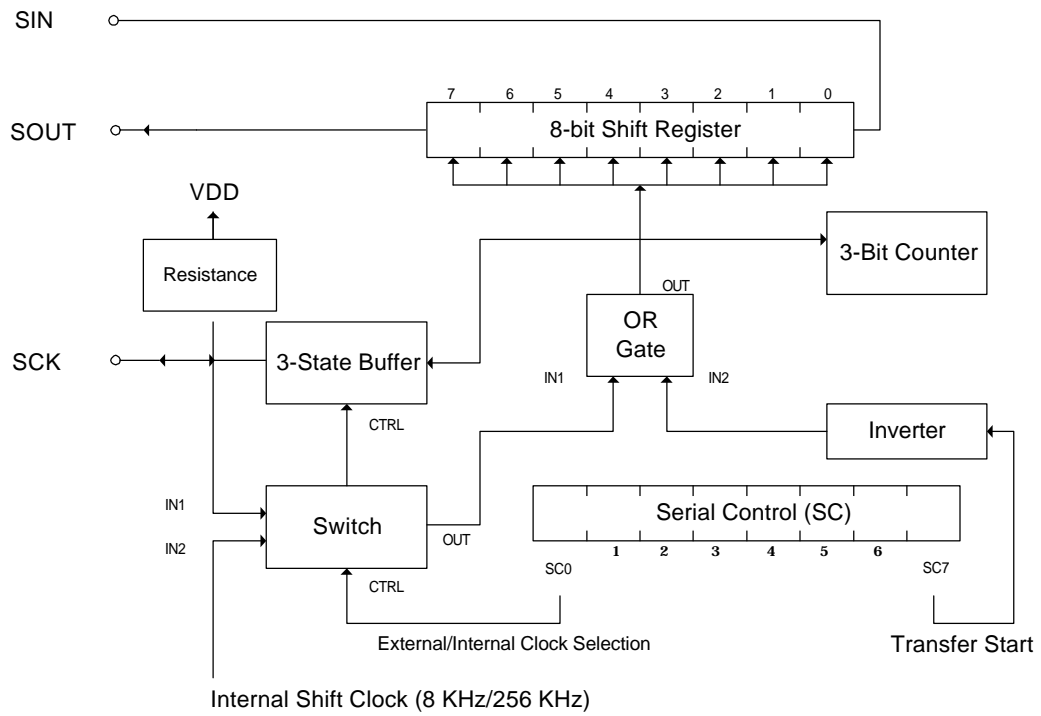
SIN

SOUT

7 6 5 4 3 2 1 0

8-bit Shift Register

VDD

Resistance

3-Bit Counter

OUT

OR Gate

SCK

3-State Buffer

IN1

IN2

CTRL

Inverter

IN1

Switch

IN2

OUT

CTRL

Serial Control (SC)

1 2 3 4 5 6

SC0

SC7

External/Internal Clock Selection

Transfer Start

Internal Shift Clock (8 KHz/256 KHz)